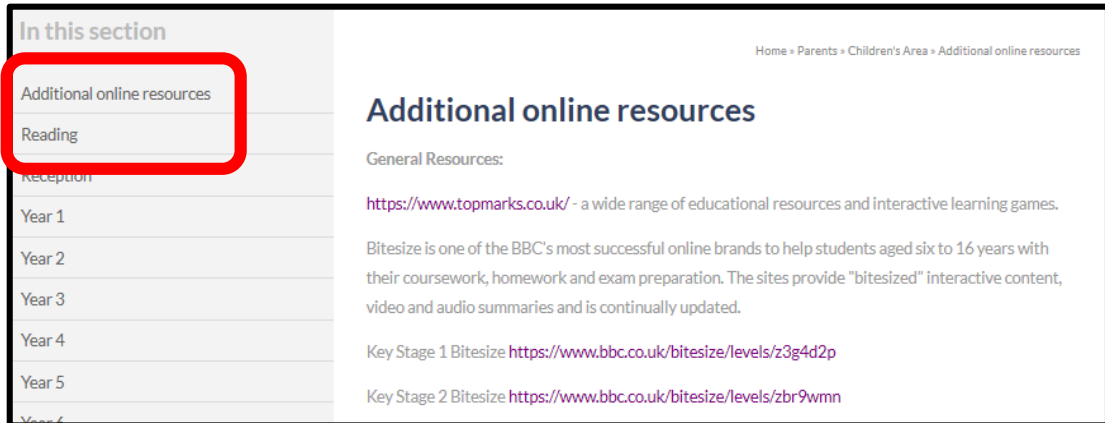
In this section

Additional online resources

Reading

Reception

Year 1

Year 2

Year 3

Year 4

Year 5

Year 6

Home » Parents » Children's Area » Additional online resources

Additional online resources

General Resources:

https://www.topmarks.co.uk/ - a wide range of educational resources and interactive learning games.

Bitesize is one of the BBC's most successful online brands to help students aged six to 16 years with their coursework, homework and exam preparation. The sites provide "bitesized" interactive content, video and audio summaries and is continually updated.

Key Stage 1 Bitesize https://www.bbc.co.uk/bitesize/levels/z3g4d2p

Key Stage 2 Bitesize https://www.bbc.co.uk/bitesize/levels/zbr9wmn